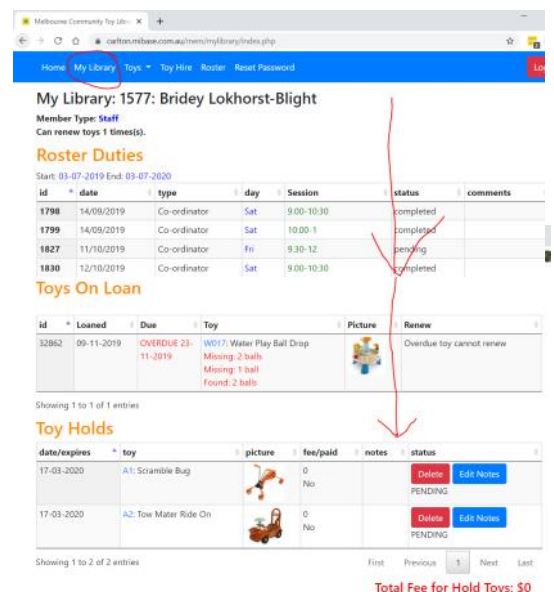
Melbourne Community Toy Libr ×
carlton.mibase.com.au/mem/mylibrary/index.php

Home My Library Toys ▾ Toy Hire Roster Reset Password Lo

My Library: 1577: Bridey Lokhorst-Blight

Member Type: Staff
Can renew toys 1 times(s).

Roster Duties

Start: 03-07-2019 End: 03-07-2020

| id | date | type | day | Session | status | comments |
|---|---|---|---|---|---|---|
| 1798 | 14/09/2019 | Co-ordinator | Sat | 9.00-10:30 | completed | |
| 1799 | 14/09/2019 | Co-ordinator | Sat | 10:00-1 | completed | |
| 1827 | 11/10/2019 | Co-ordinator | Fri | 9.30-12 | pending | |
| 1830 | 12/10/2019 | Co-ordinator | Sat | 9.00-10:30 | completed | |

Toys On Loan

| id | Loaned | Due | Toy | Picture | Renew |
|---|---|---|---|---|---|
| 32862 | 09-11-2019 | OVERDUE 23-11-2019 | W017: Water Play Ball Drop Missing: 2 balls Missing: 1 ball Found: 2 balls | | Overdue toy cannot renew |

Showing 1 to 1 of 1 entries

Toy Holds

| date/expires | toy | picture | fee/paid | notes | status |
|---|---|---|---|---|---|
| 17-03-2020 | A1: Scramble Bug | | 0 No | | Delete Edit Notes PENDING |
| 17-03-2020 | A2: Tow Mater Ride On | | 0 No | | Delete Edit Notes PENDING |

Showing 1 to 2 of 2 entries

First Previous 1 Next Last

Total Fee for Hold Toys: $0